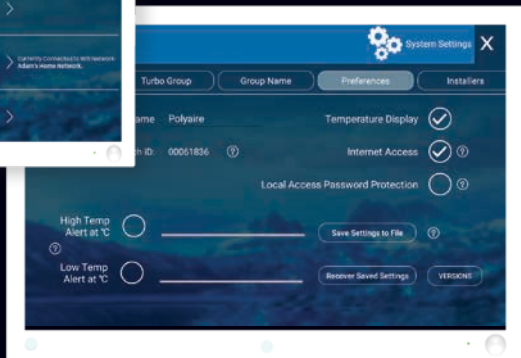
Currently Connected to Wifi Network: Adam's Home Network.

System Settings
X

Turbo Group
Group Name
Preferences
Installers

ame Polyaire
h ID: 00061836 ?

Temperature Display
Internet Access ?
Local Access Password Protection ?

High Temp Alert at ℃
?
Save Settings to File
?

Low Temp Alert at ℃
Recover Saved Settings
VERSIONS